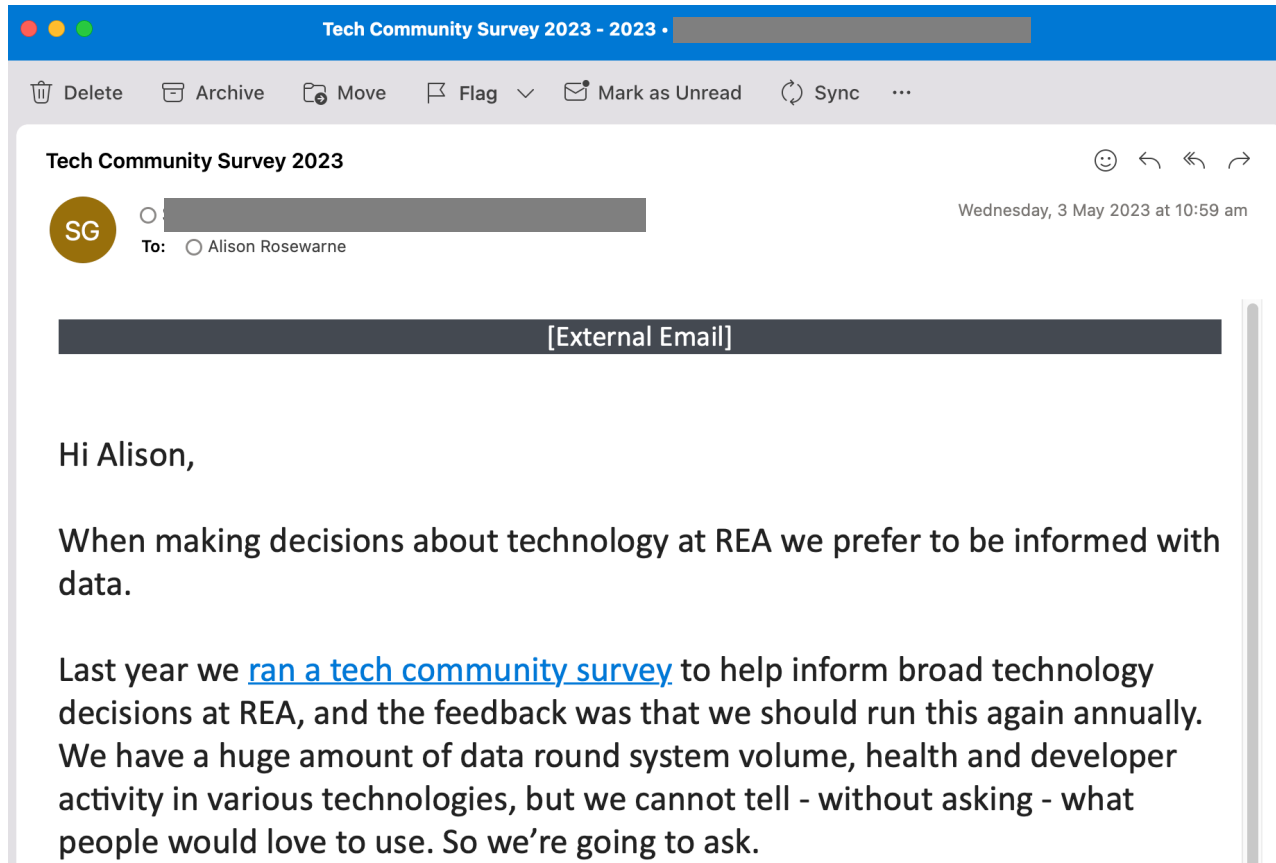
Tech Community Survey 2023 - 2023 • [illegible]

Delete Archive Move Flag Mark as Unread Sync ···

Tech Community Survey 2023

SG

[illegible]

Wednesday, 3 May 2023 at 10:59 am

To: Alison Rosewarne

[External Email]

Hi Alison,

When making decisions about technology at REA we prefer to be informed with data.

Last year we ran a tech community survey to help inform broad technology decisions at REA, and the feedback was that we should run this again annually. We have a huge amount of data round system volume, health and developer activity in various technologies, but we cannot tell - without asking - what people would love to use. So we're going to ask.